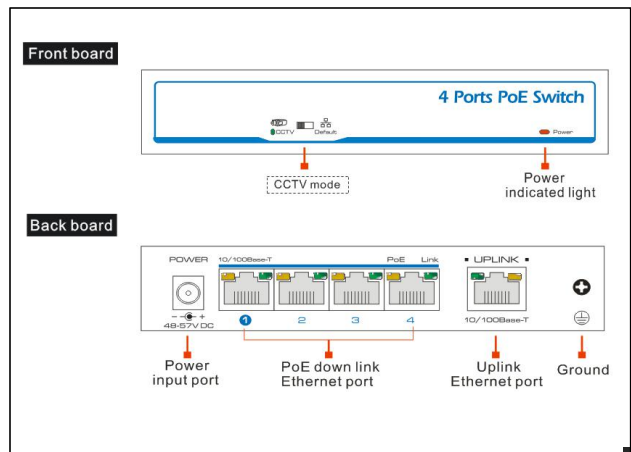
Front board

4 Ports PoE Switch

CCTV Default

Power

CCTV mode

Power indicated light

Back board

POWER

48-57V DC

10/100Base-T

PoE Link

1 2 3 4

UPLINK

10/100Base-T

Power input port

PoE down link Ethernet port

Uplink Ethernet port

Ground